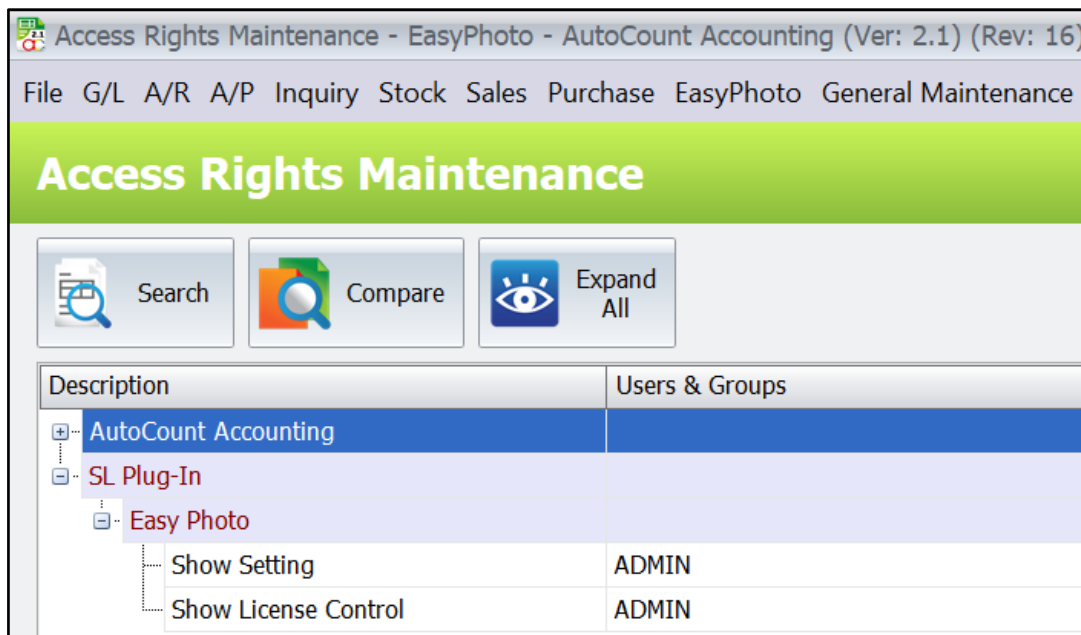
Access Rights Maintenance - EasyPhoto - AutoCount Accounting (Ver: 2.1) (Rev: 16)

File G/L A/R A/P Inquiry Stock Sales Purchase EasyPhoto General Maintenance

Access Rights Maintenance

Search Compare Expand All

| Description | Users & Groups |
|---|---|
| AutoCount Accounting | |
| SL Plug-In | |
| Easy Photo | |
| Show Setting | ADMIN |
| Show License Control | ADMIN |